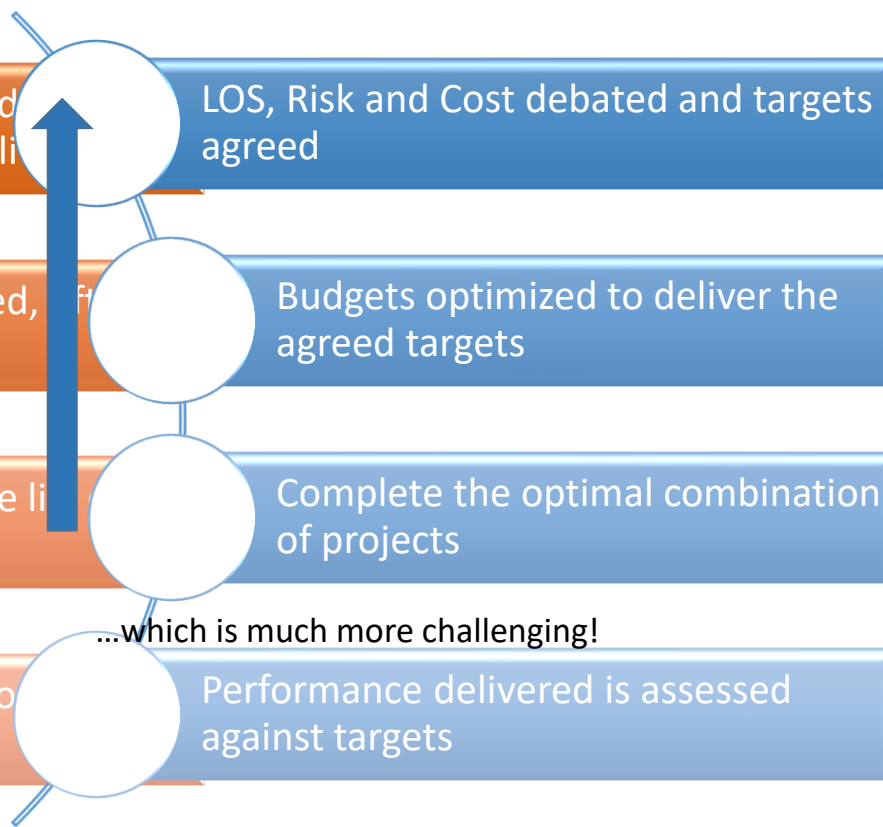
d
li

LOS, Risk and Cost debated and targets agreed

ed, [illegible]

Budgets optimized to deliver the agreed targets

e li

Complete the optimal combination of projects

…which is much more challenging!

o

Performance delivered is assessed against targets